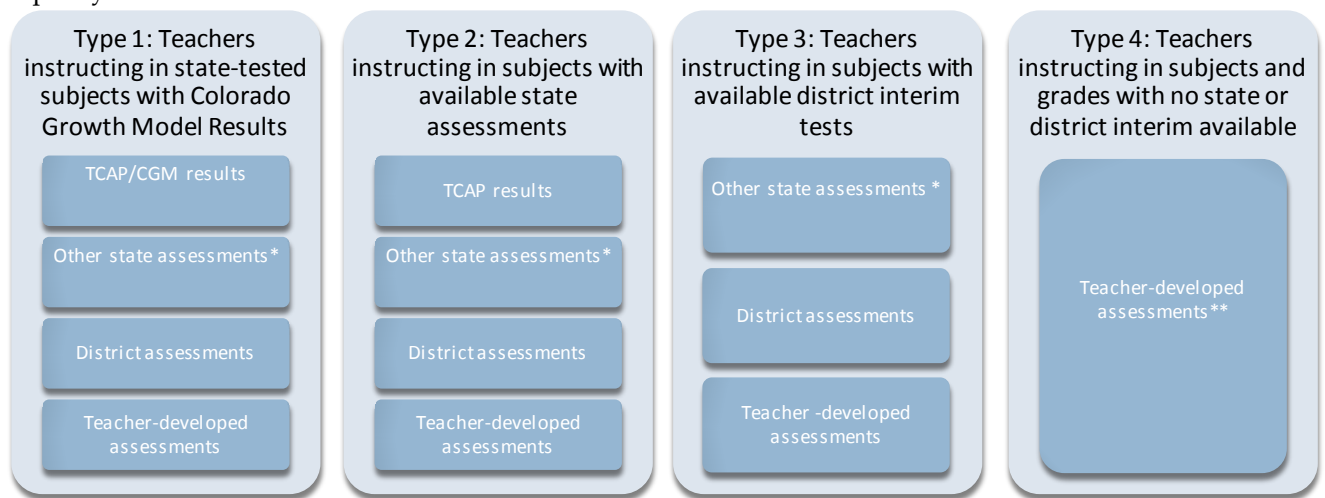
Type 1: Teachers instructing in state-tested subjects with Colorado Growth Model Results

TCAP/CGM results

Other state assessments*

District assessments

Teacher-developed assessments

Type 2: Teachers instructing in subjects with available state assessments

TCAP results

Other state assessments*

District assessments

Teacher-developed assessments

Type 3: Teachers instructing in subjects with available district interim tests

Other state assessments *

District assessments

Teacher -developed assessments

Type 4: Teachers instructing in subjects and grades with no state or district interim available

Teacher-developed assessments**